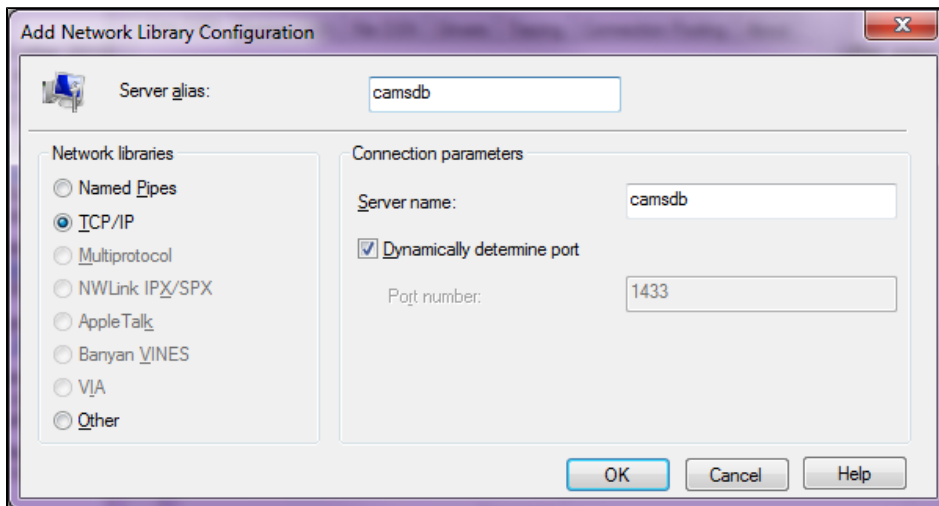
Add Network Library Configuration

Server alias: camsdb

Network libraries
Named Pipes
TCP/IP
Multiprotocol
NWLink IPX/SPX
AppleTalk
Banyan VINES
VIA
Other

Connection parameters
Server name: camsdb
Dynamically determine port
Port number: 1433

OK
Cancel
Help